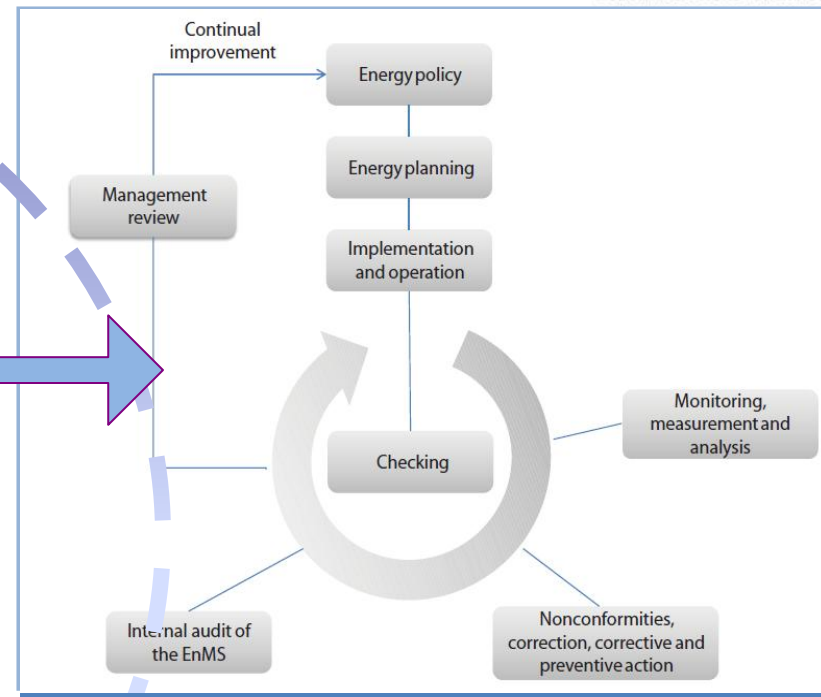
Continual improvement

Energy policy

Energy planning

Management review

Implementation and operation

Monitoring, measurement and analysis

Checking

Internal audit of the EnMS

Nonconformities, correction, corrective and preventive action